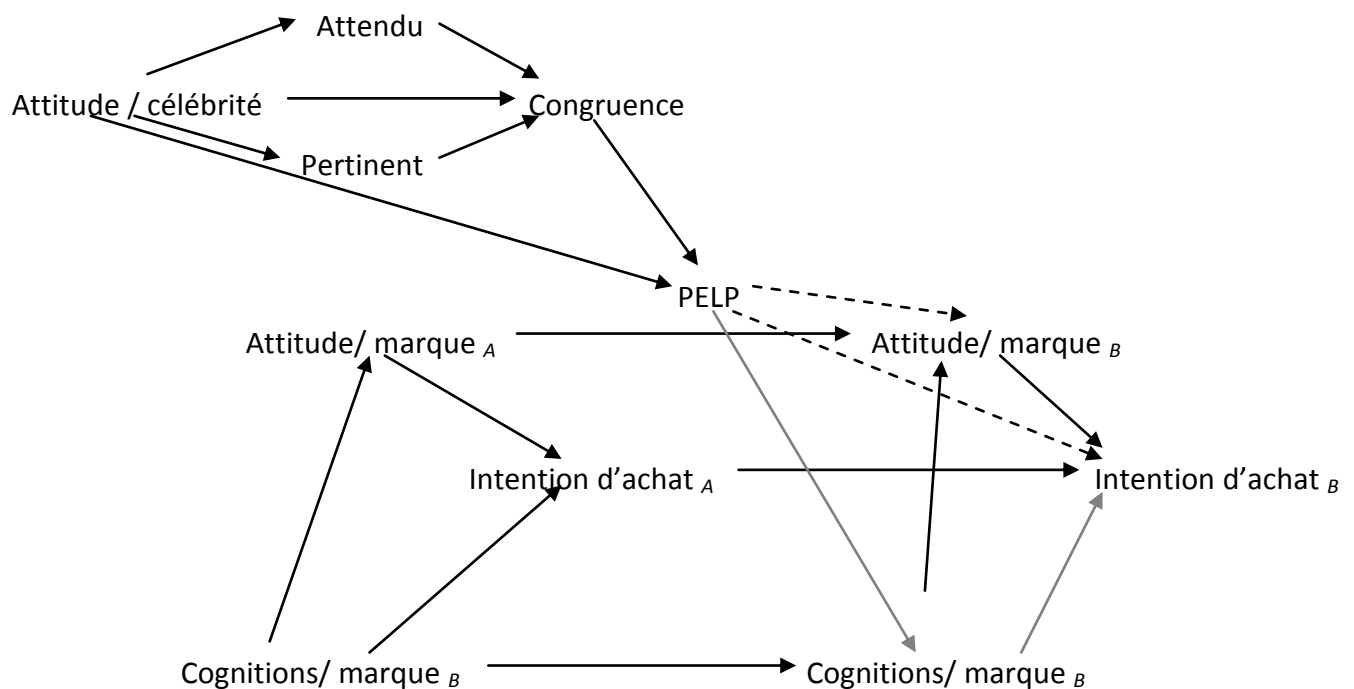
Attendu

Attitude / célébrité

Congruence

Pertinent

PELP

Attitude/ marque $_A$

Attitude/ marque $_B$

Intention d'achat $_A$

Intention d'achat $_B$

Cognitions/ marque $_B$

Cognitions/ marque $_B$